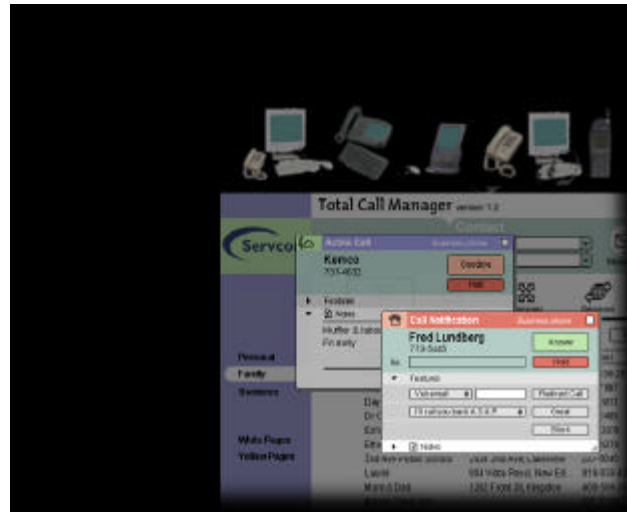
Total Call Manager version 1.0

Contact

Servco

Active Call

Kamco

Disable

Hold

Features

Notes

Call Notification

Fred Lundberg

Answer

Hold

Features

Voicemail

Redirect Call

I'll call you back A.S.A.P.

Send

Block

Notes

Personal

Family

Business

White Pages

Yellow Pages